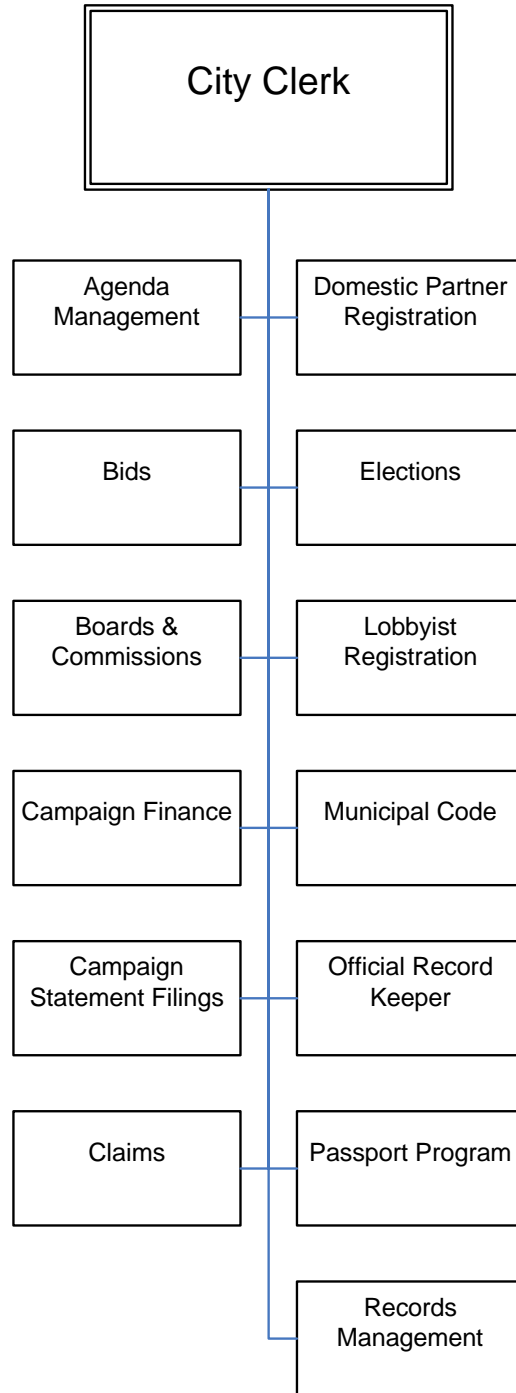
City Clerk

Agenda Management

Domestic Partner Registration

Bids

Elections

Boards & Commissions

Lobbyist Registration

Campaign Finance

Municipal Code

Campaign Statement Filings

Official Record Keeper

Claims

Passport Program

Records Management